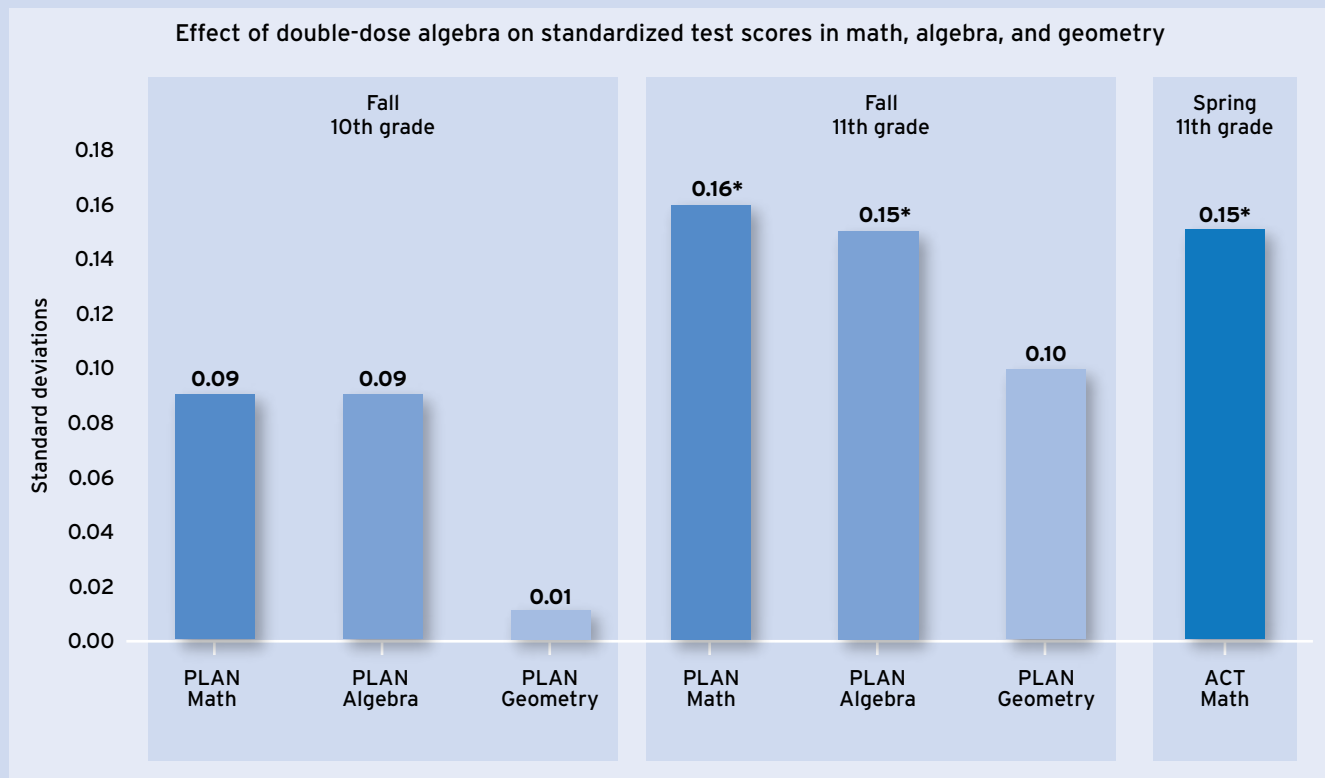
Effect of double-dose algebra on standardized test scores in math, algebra, and geometry

Fall
10th grade

Fall
11th grade

Spring
11th grade

Standard deviations

0.18
0.16
0.14
0.12
0.10
0.08
0.06
0.04
0.02
0.00

0.09
0.09
0.01
0.16*
0.15*
0.10
0.15*

PLAN
Math

PLAN
Algebra

PLAN
Geometry

PLAN
Math

PLAN
Algebra

PLAN
Geometry

ACT
Math